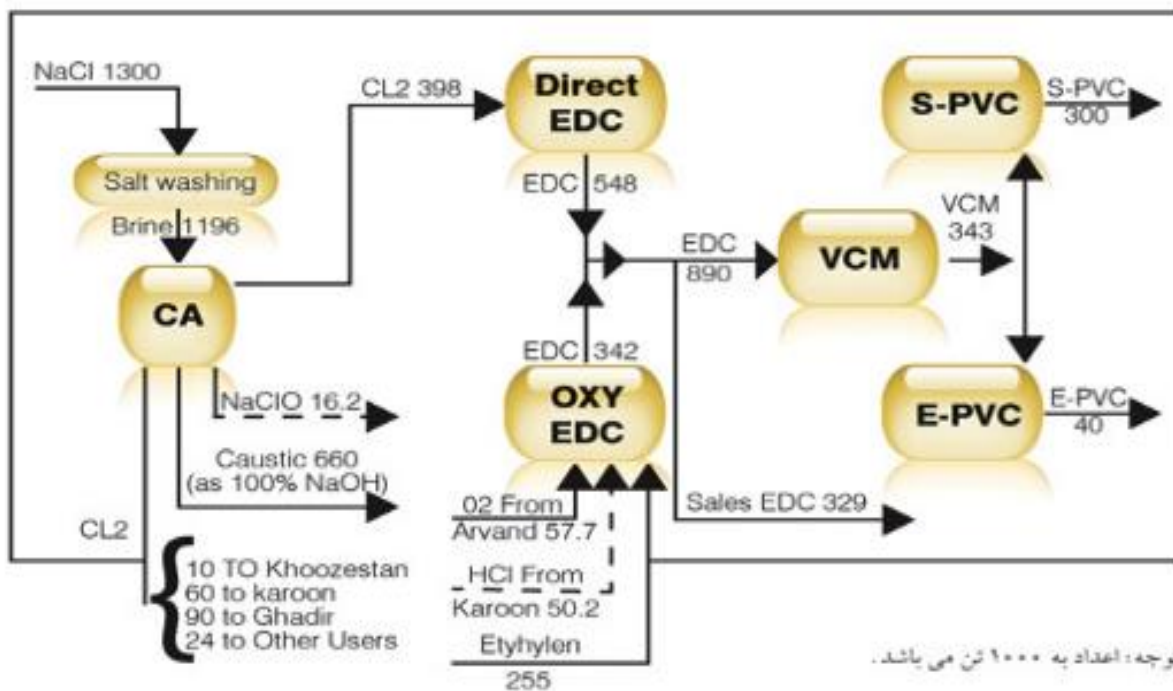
NaCl 1300

Salt washing

Brine 1196

CA

CL2 398

Direct EDC

EDC 548

EDC 890

VCM

VCM 343

S-PVC

S-PVC 300

E-PVC

E-PVC 40

EDC 342

OXY EDC

NaClO 16.2

Caustic 660 (as 100% NaOH)

CL2

10 TO Khoozestan
60 to karoon
90 to Ghadir
24 to Other Users

02 From Arvand 57.7

HCl From Karoon 50.2

Etyhylen 255

Sales EDC 329

وجه: اعداد به ۱۰۰۰ تن می باشد.